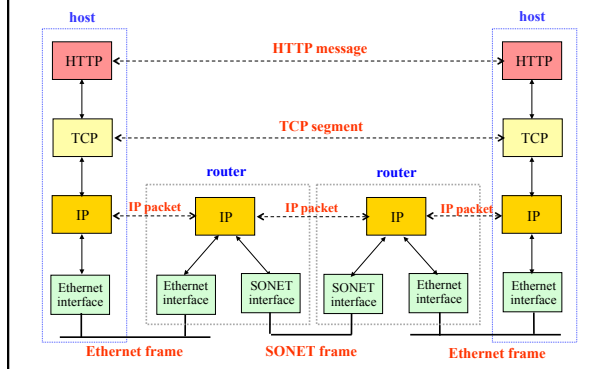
host

host

HTTP

HTTP message

HTTP

TCP

TCP segment

TCP

router

router

IP

IP packet

IP

IP packet

IP

IP packet

IP

Ethernet interface

Ethernet interface

SONET interface

SONET interface

Ethernet interface

Ethernet interface

Ethernet frame

SONET frame

Ethernet frame